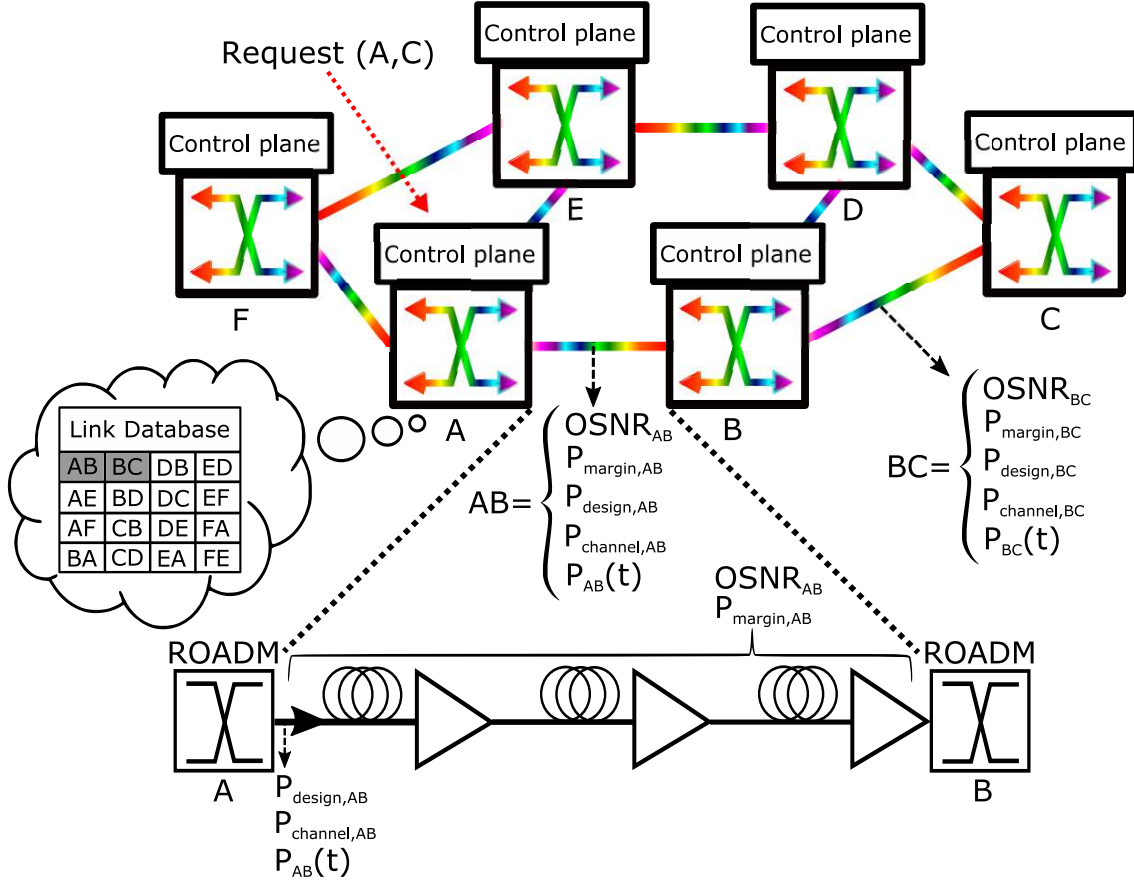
Request (A,C)

Control plane

Control plane

Control plane

Control plane

Control plane

Control plane

F

E

D

C

A

B

Link Database

| AB | BC | DB | ED |
|---|---|---|---|
| AE | BD | DC | EF |
| AF | CB | DE | FA |
| BA | CD | EA | FE |

AB= $OSNR_{AB}$ $P_{margin,AB}$ $P_{design,AB}$ $P_{channel,AB}$ $P_{AB}(t)$

BC= $OSNR_{BC}$ $P_{margin,BC}$ $P_{design,BC}$ $P_{channel,BC}$ $P_{BC}(t)$

$OSNR_{AB}$
$P_{margin,AB}$

ROADM

ROADM

A

B

$P_{design,AB}$
$P_{channel,AB}$
$P_{AB}(t)$